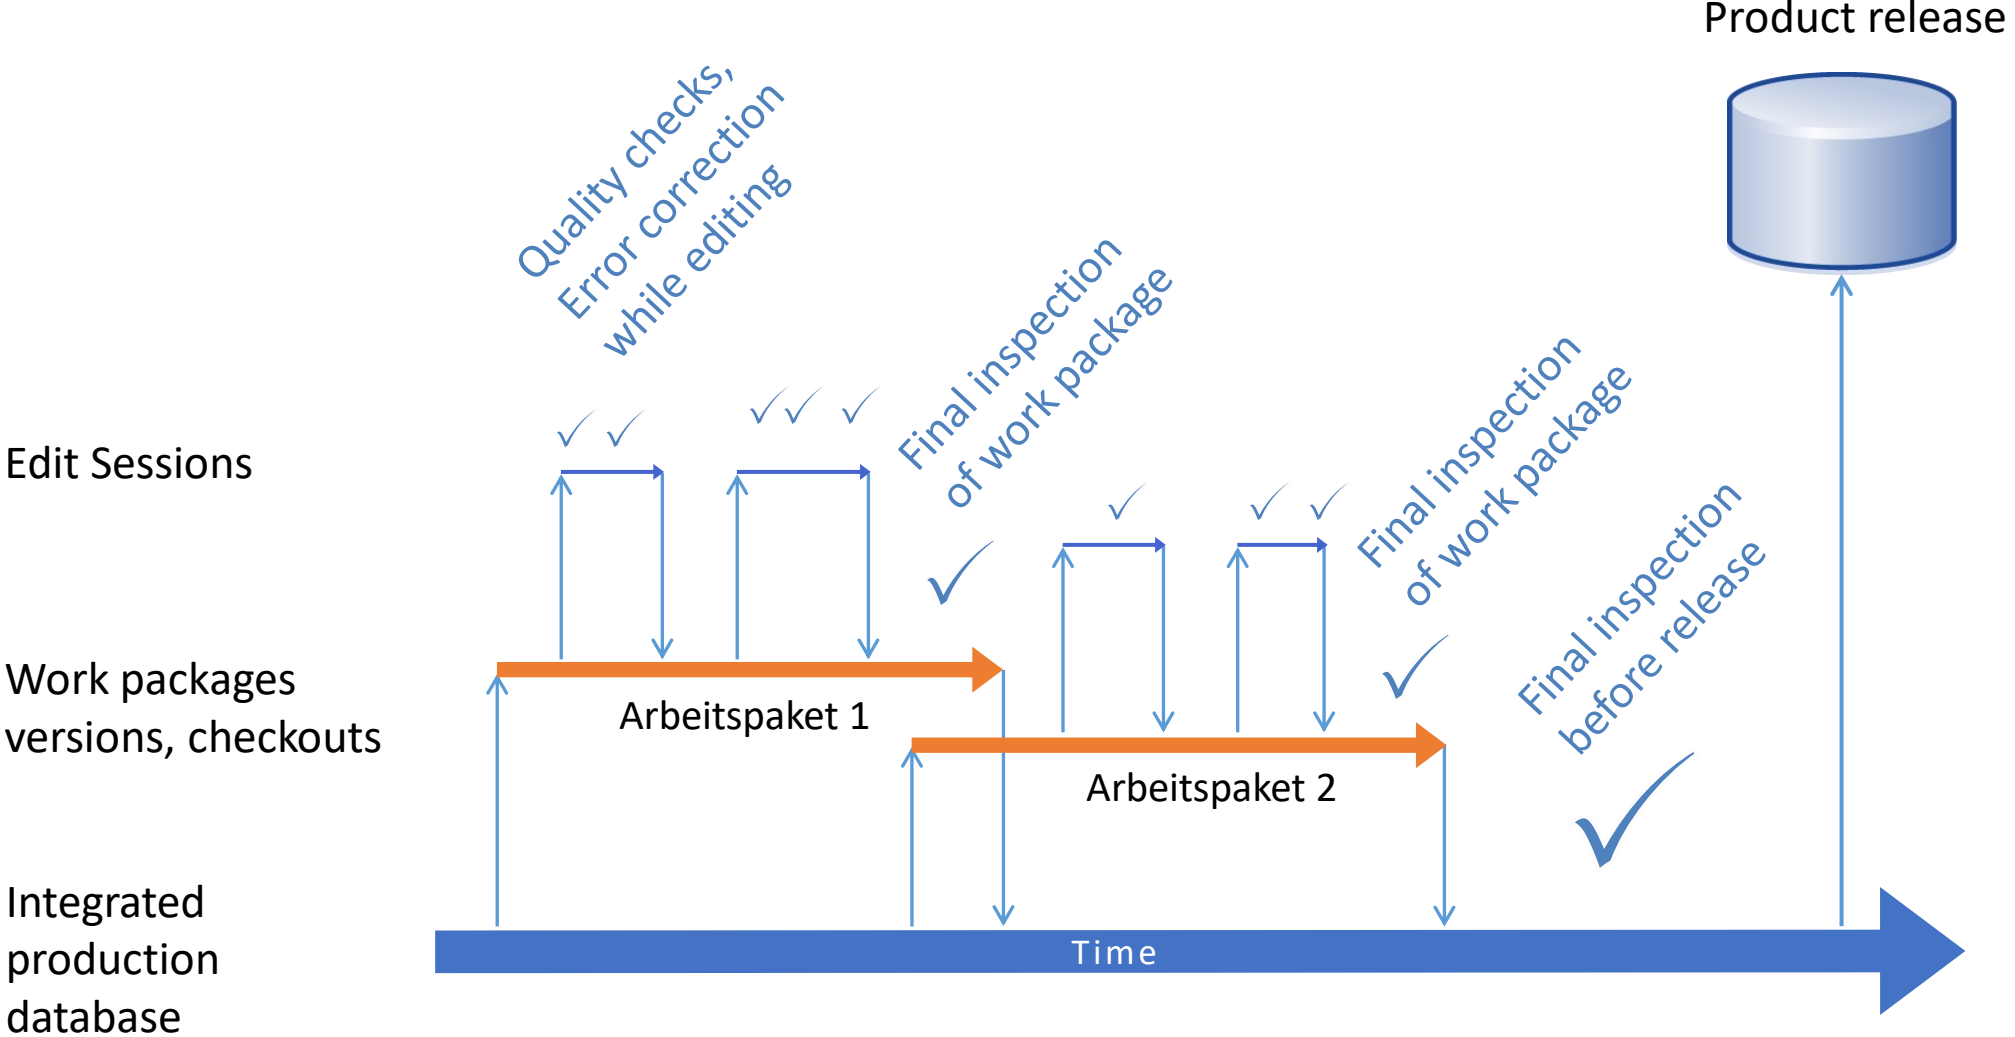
Product release

Quality checks, Error correction while editing

Final inspection of work package

Final inspection of work package

Final inspection before release

Edit Sessions

Work packages versions, checkouts

Arbeitspaket 1

Arbeitspaket 2

Integrated production database

Time